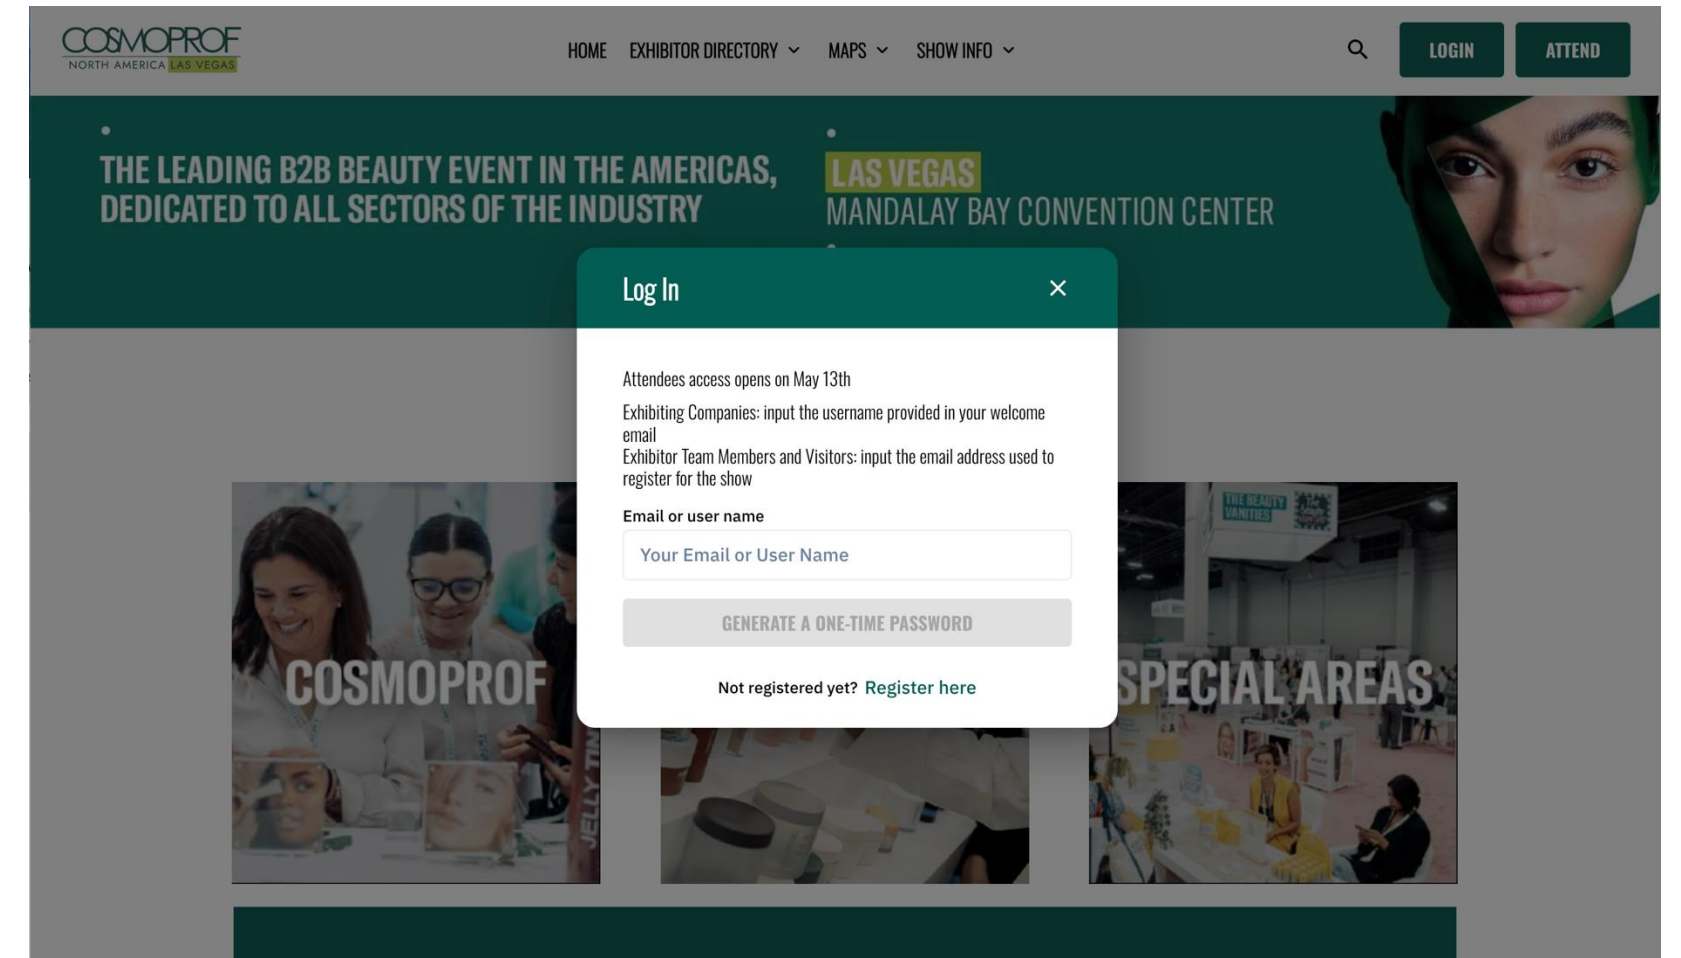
COSMOPROF
NORTH AMERICA LAS VEGAS

HOME EXHIBITOR DIRECTORY MAPS SHOW INFO

LOGIN ATTEND

THE LEADING B2B BEAUTY EVENT IN THE AMERICAS, DEDICATED TO ALL SECTORS OF THE INDUSTRY

LAS VEGAS
MANDALAY BAY CONVENTION CENTER

Log In

×

Attendees access opens on May 13th

Exhibiting Companies: input the username provided in your welcome email
Exhibitor Team Members and Visitors: input the email address used to register for the show

Email or user name

Your Email or User Name

GENERATE A ONE-TIME PASSWORD

Not registered yet? Register here

COSMOPROF

SPECIAL AREAS

THE BEAUTY VANITIES

JELLY